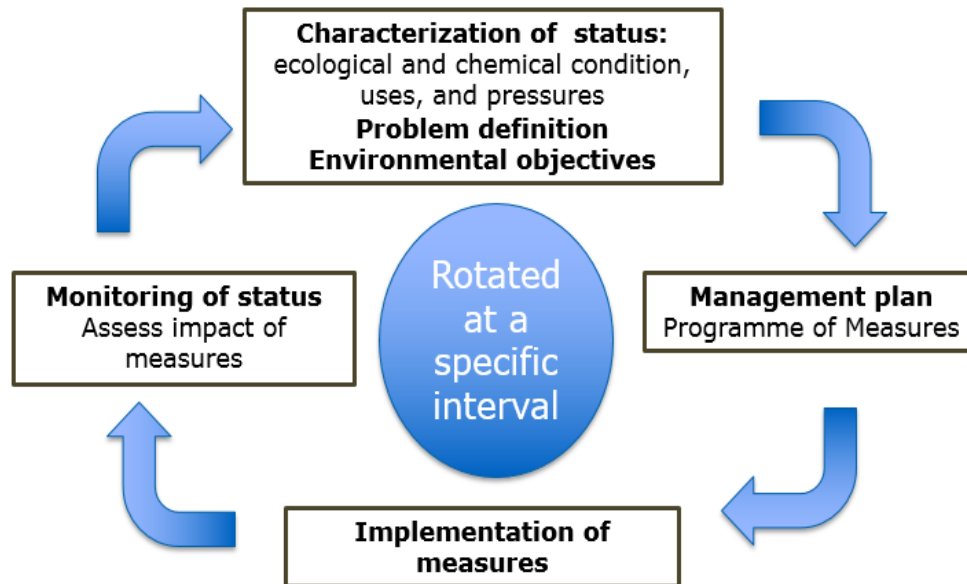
**Characterization of status:**
ecological and chemical condition, uses, and pressures
**Problem definition**
**Environmental objectives**

**Management plan**
Programme of Measures

**Implementation of measures**

**Monitoring of status**
Assess impact of measures

Rotated at a specific interval